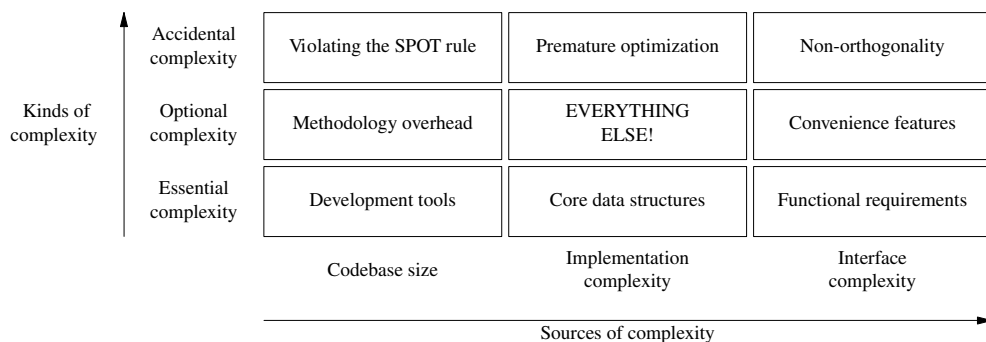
Kinds of complexity

| | | | |
|---|---|---|---|
| Accidental complexity | Violating the SPOT rule | Premature optimization | Non-orthogonality |
| Optional complexity | Methodology overhead | EVERYTHING ELSE! | Convenience features |
| Essential complexity | Development tools | Core data structures | Functional requirements |
| | Codebase size | Implementation complexity | Interface complexity |

Sources of complexity